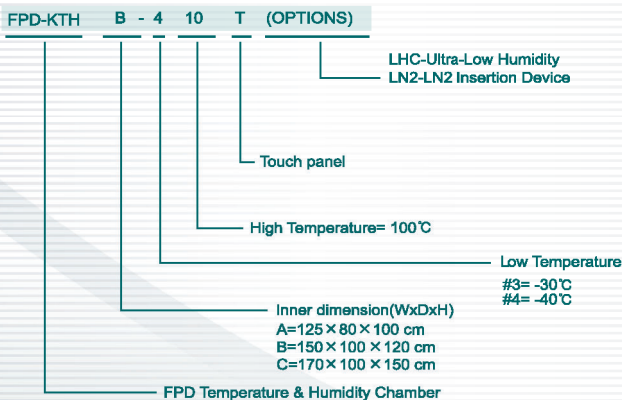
FPD-KTH B - 4 10 T (OPTIONS)

LHC-Ultra-Low Humidity
LN2-LN2 Insertion Device

Touch panel

High Temperature= 100℃

Low Temperature
#3= -30℃
#4= -40℃

Inner dimension(WxDxH)
A=125×80×100 cm
B=150×100×120 cm
C=170×100×150 cm

FPD Temperature & Humidity Chamber